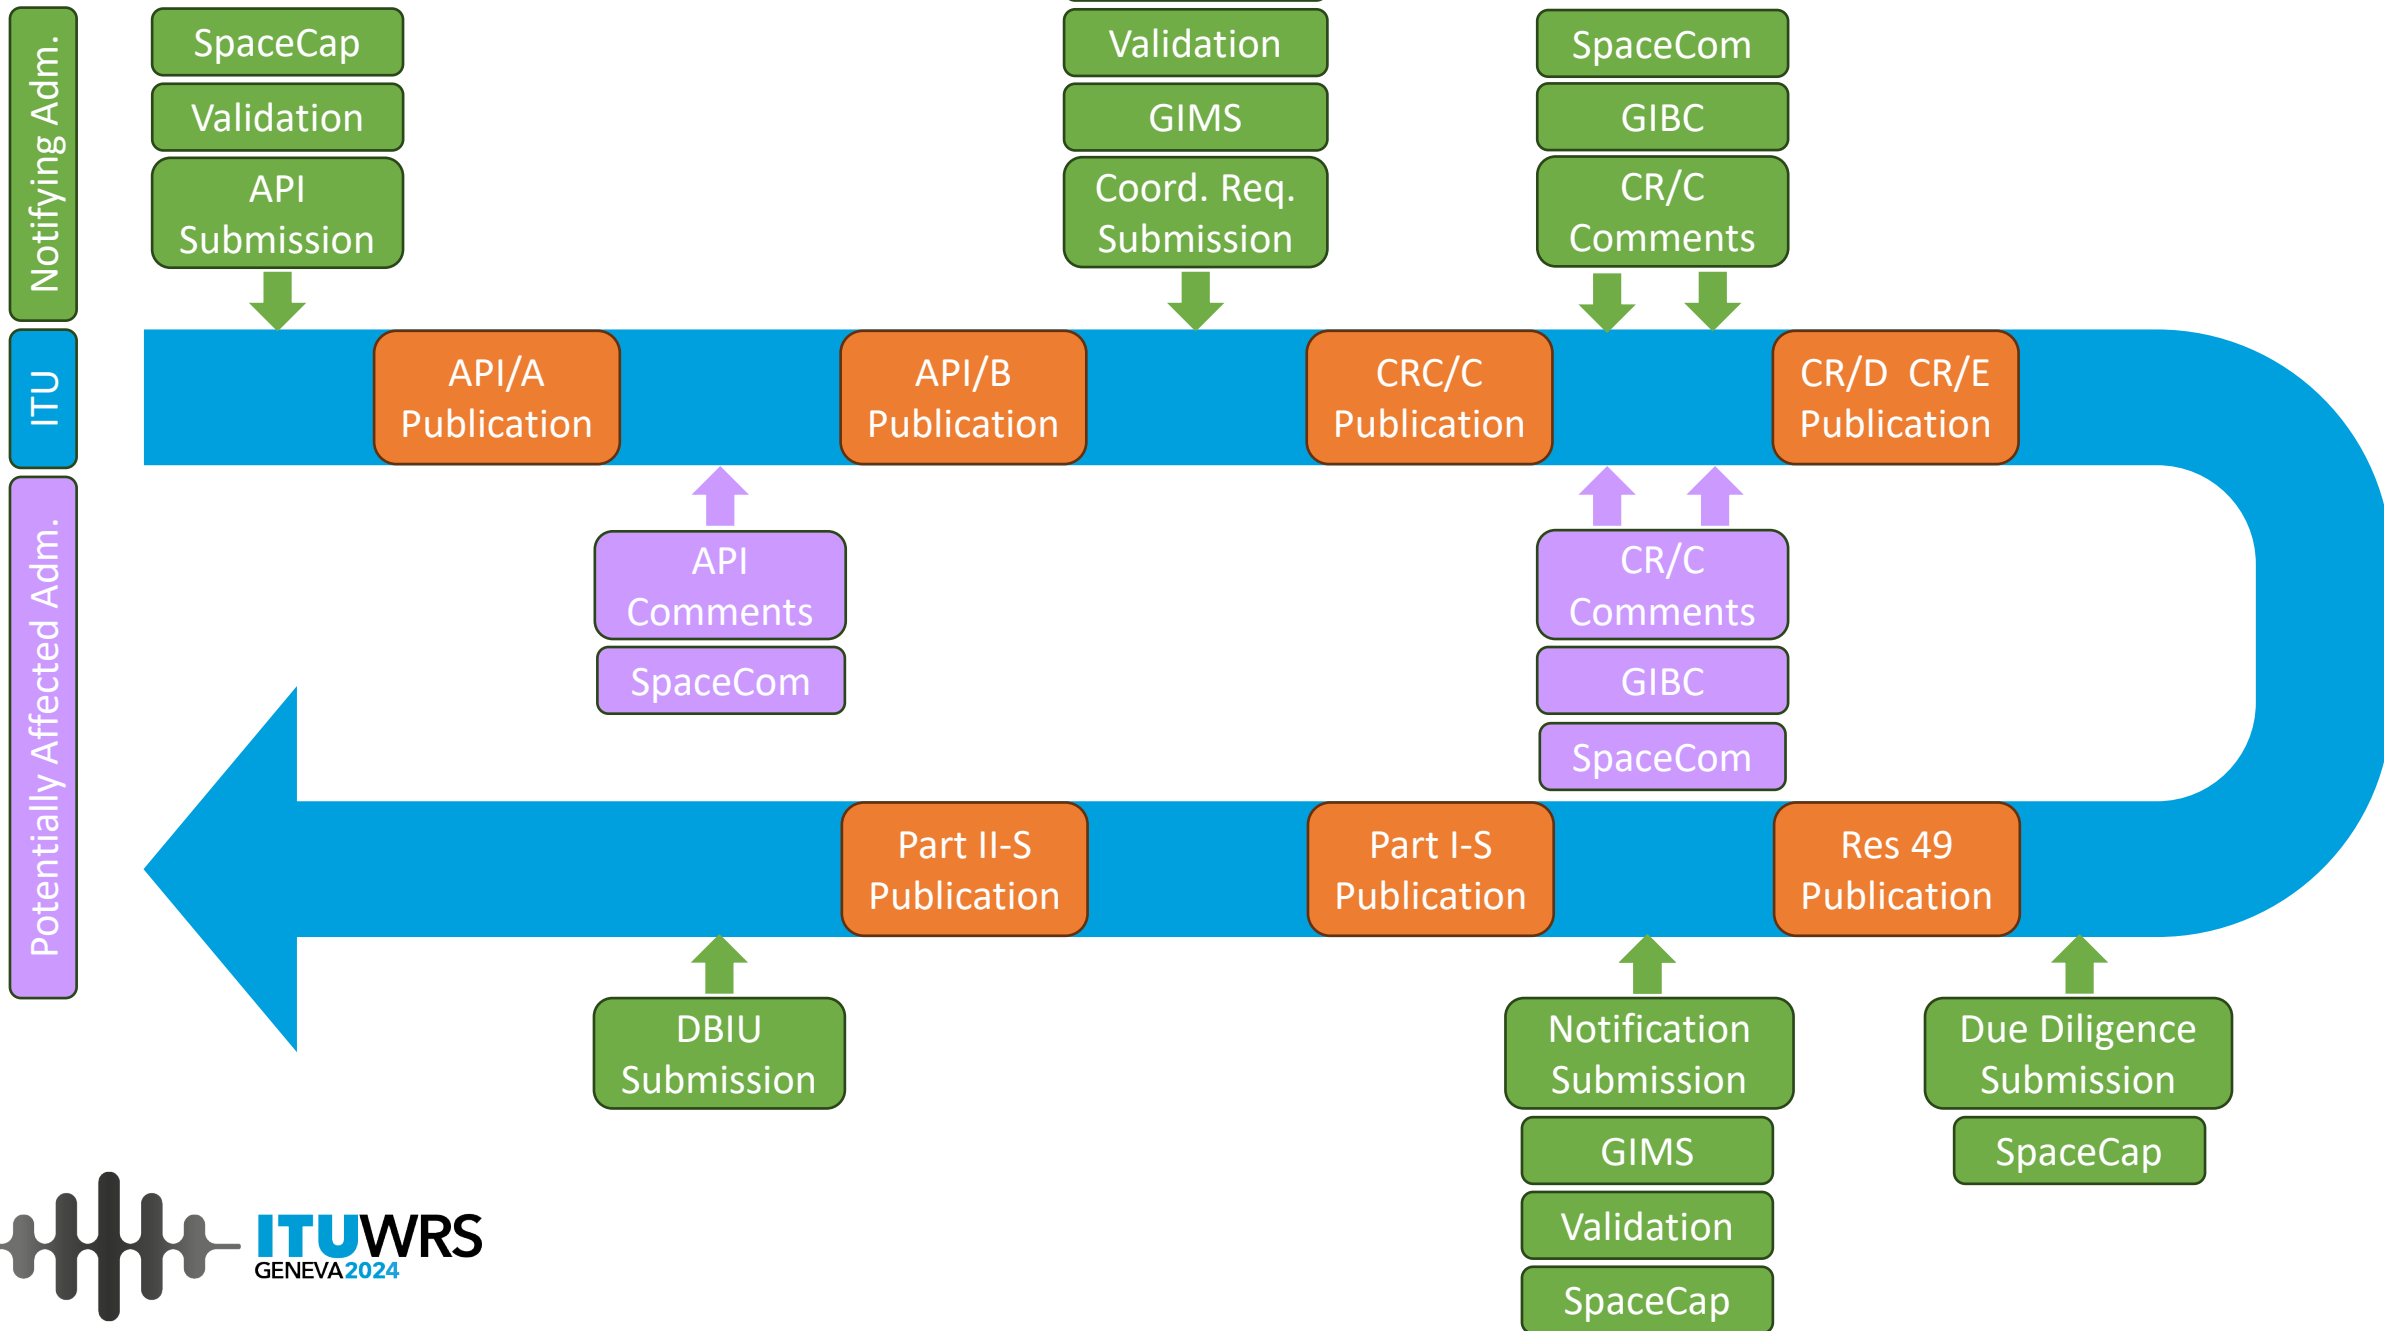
Notifying Adm.

ITU

Potentially Affected Adm.

SpaceCap

Validation

API Submission

Validation

GIMS

Coord. Req. Submission

SpaceCom

GIBC

CR/C Comments

API/A Publication

API/B Publication

CRC/C Publication

CR/D CR/E Publication

API Comments

SpaceCom

CR/C Comments

GIBC

SpaceCom

Part II-S Publication

Part I-S Publication

Res 49 Publication

DBIU Submission

Notification Submission

GIMS

Validation

SpaceCap

Due Diligence Submission

SpaceCap

ITUWRS GENEVA2024